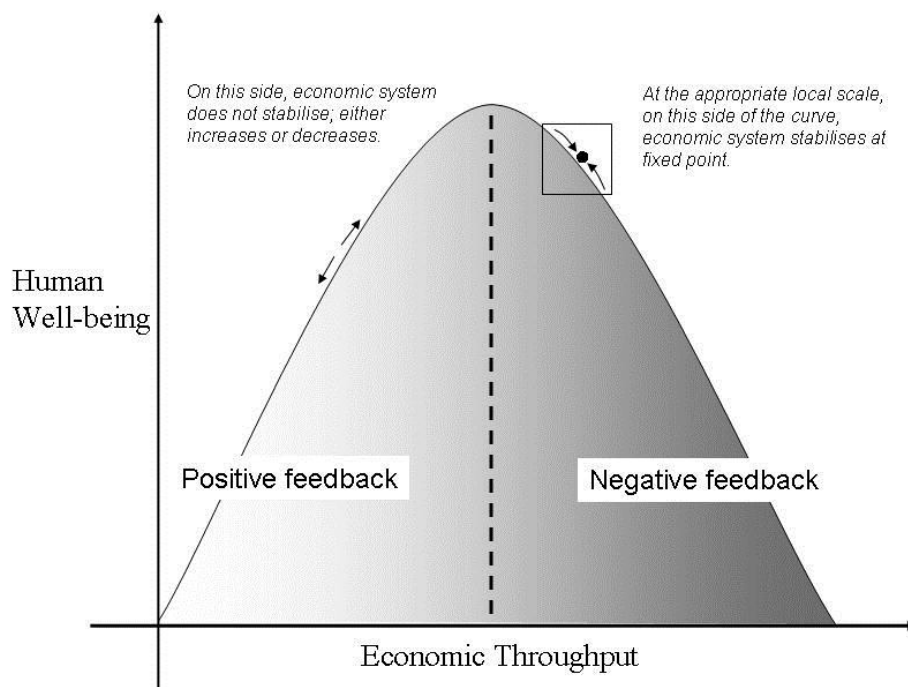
On this side, economic system does not stabilise; either increases or decreases.

At the appropriate local scale, on this side of the curve, economic system stabilises at fixed point.

Human Well-being

Positive feedback

Negative feedback

Economic Throughput